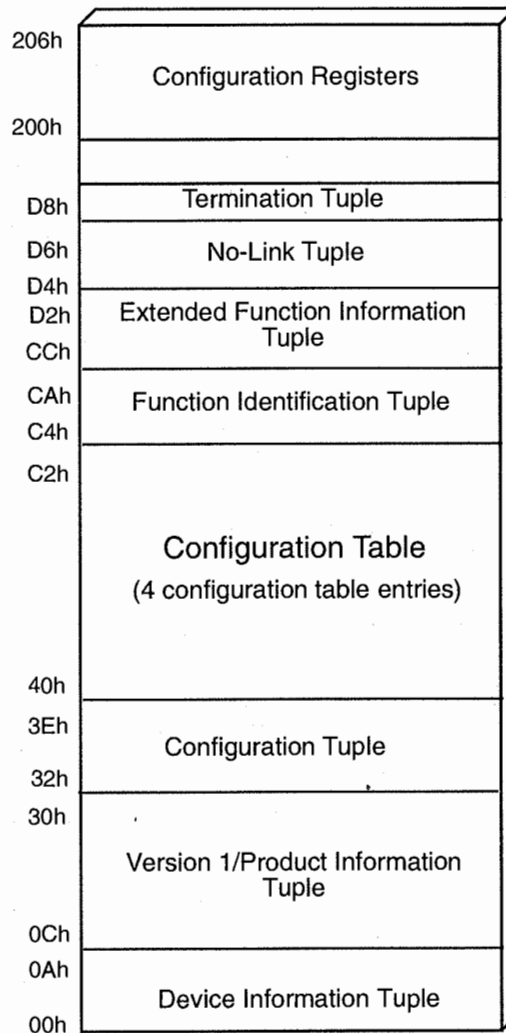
206h
Configuration Registers
200h
D8h
Termination Tuple
D6h
No-Link Tuple
D4h
D2h
Extended Function Information Tuple
CCh
CAh
Function Identification Tuple
C4h
C2h
Configuration Table
(4 configuration table entries)
40h
3Eh
Configuration Tuple
32h
30h
Version 1/Product Information Tuple
0Ch
0Ah
Device Information Tuple
00h